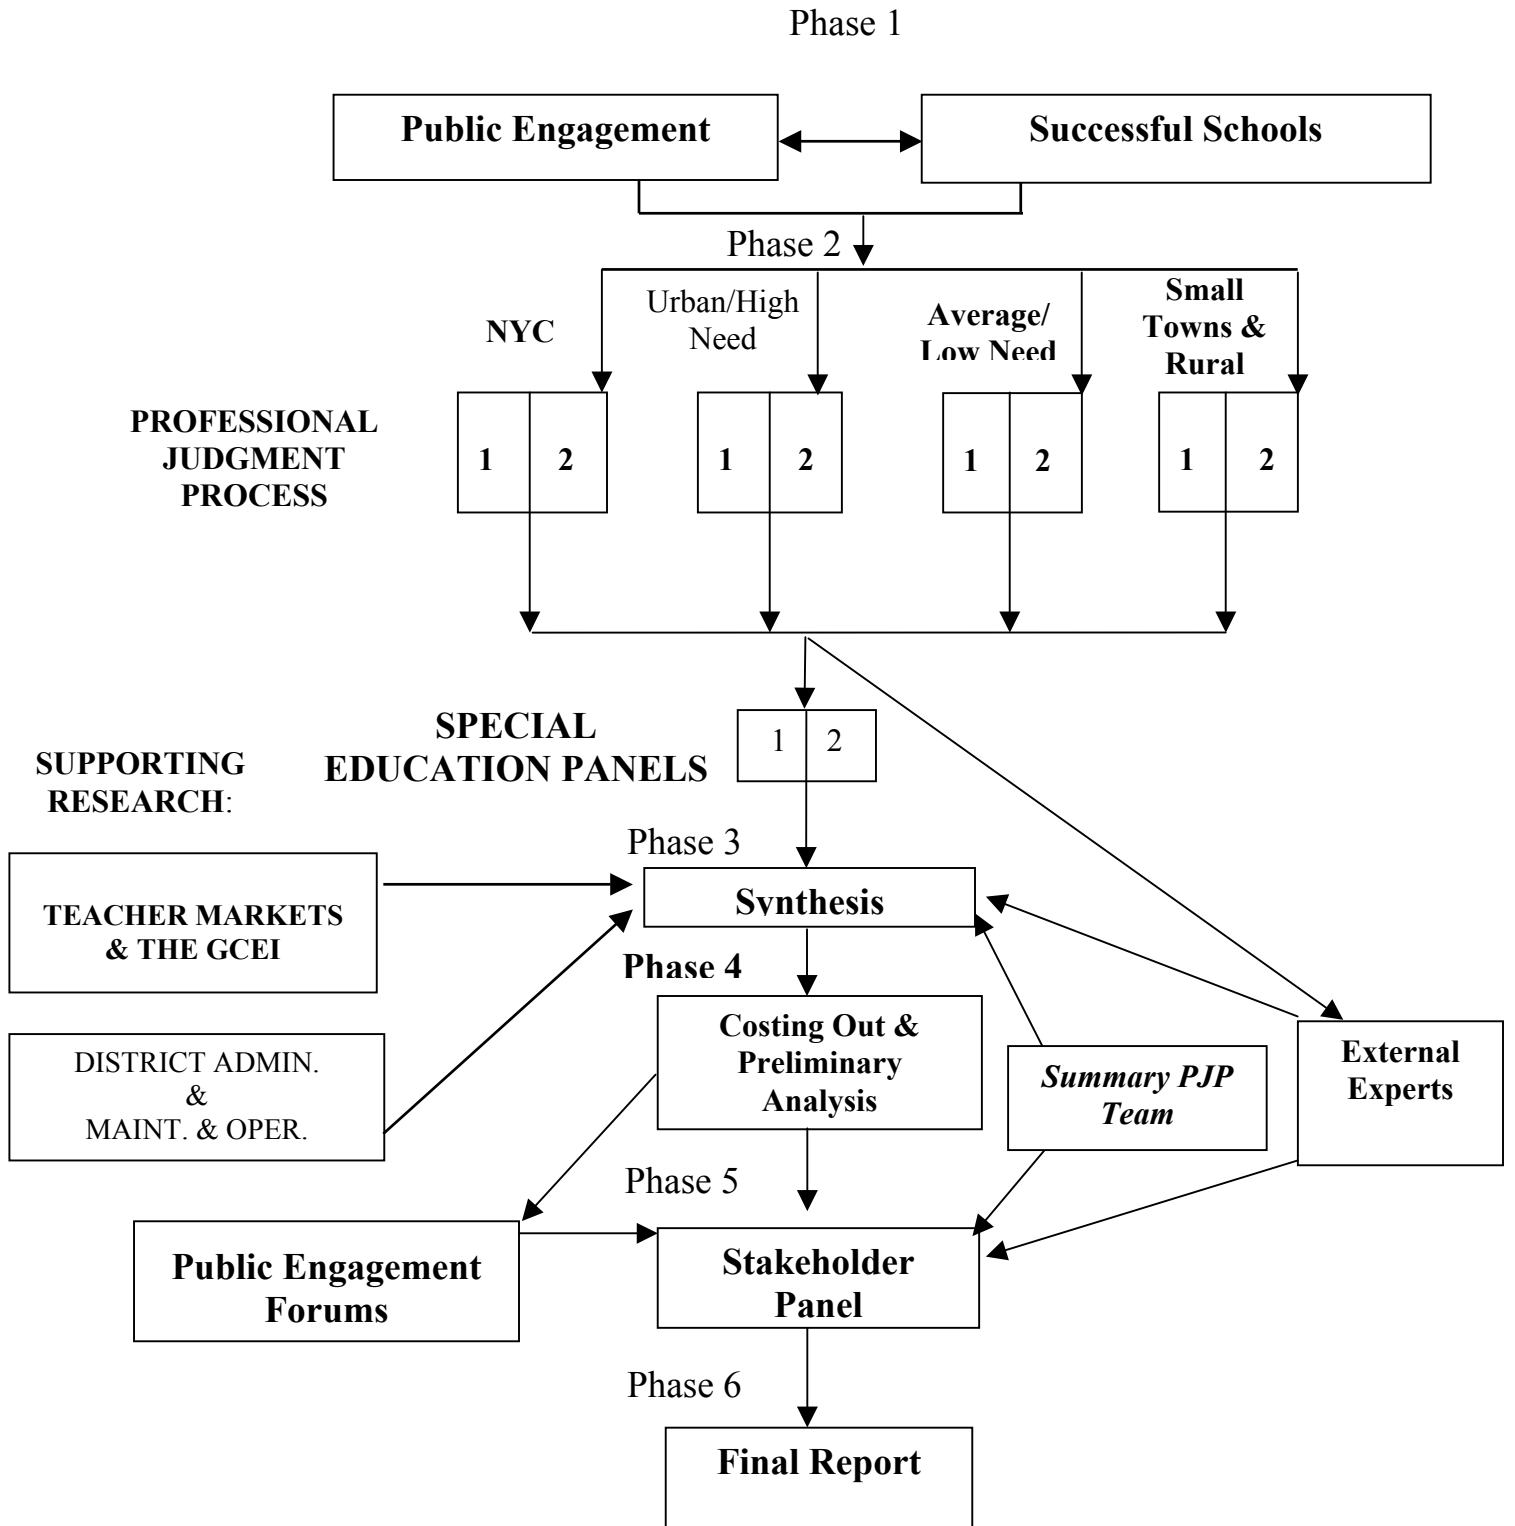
Phase 1

Public Engagement

Successful Schools

Phase 2

NYC

Urban/High Need

Average/ Low Need

Small Towns & Rural

PROFESSIONAL JUDGMENT PROCESS

1 2

1 2

1 2

1 2

SPECIAL EDUCATION PANELS

1 2

SUPPORTING RESEARCH:

Phase 3

TEACHER MARKETS & THE GCEI

Synthesis

Phase 4

DISTRICT ADMIN. & MAINT. & OPER.

Costing Out & Preliminary Analysis

Summary PJP Team

External Experts

Phase 5

Public Engagement Forums

Stakeholder Panel

Phase 6

Final Report